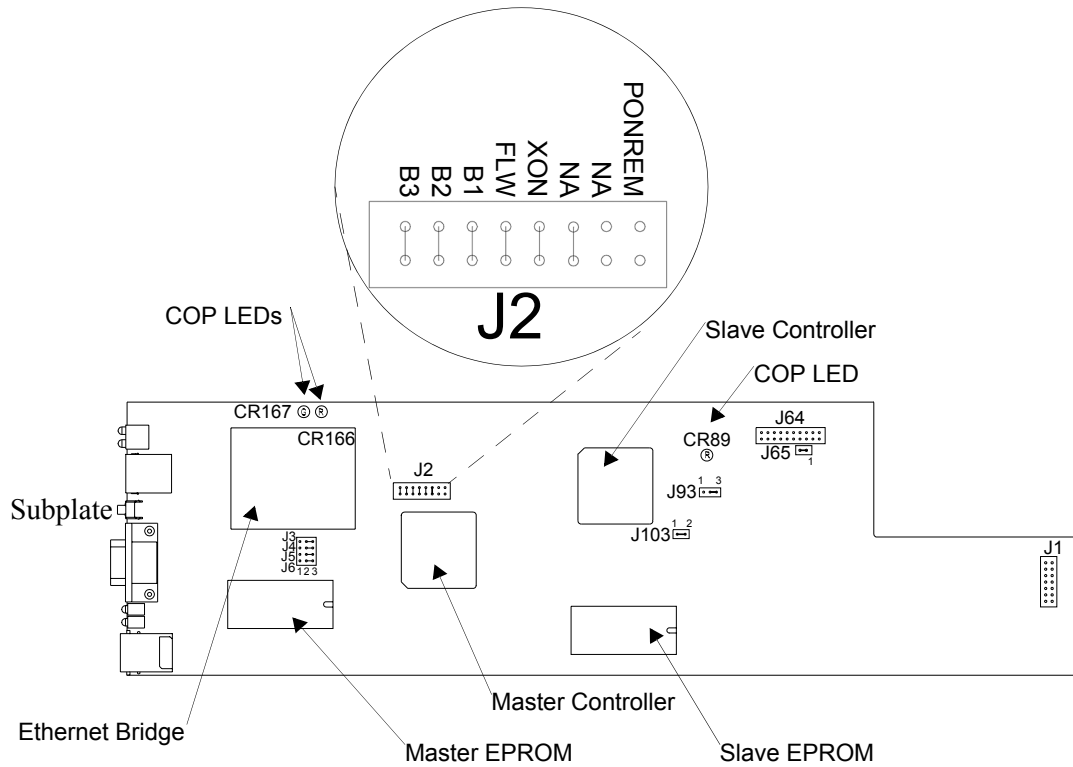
B3 B2 B1 FLW XON NA NA PONREM

J2

COP LEDs

Slave Controller

COP LED

CR167 CR166

CR89

J64

J65 1

J2

Subplate

J93 1 3

J103 1 2

J3 J4 J5 J6 1 2 3

J1

Master Controller

Ethernet Bridge

Master EPROM

Slave EPROM